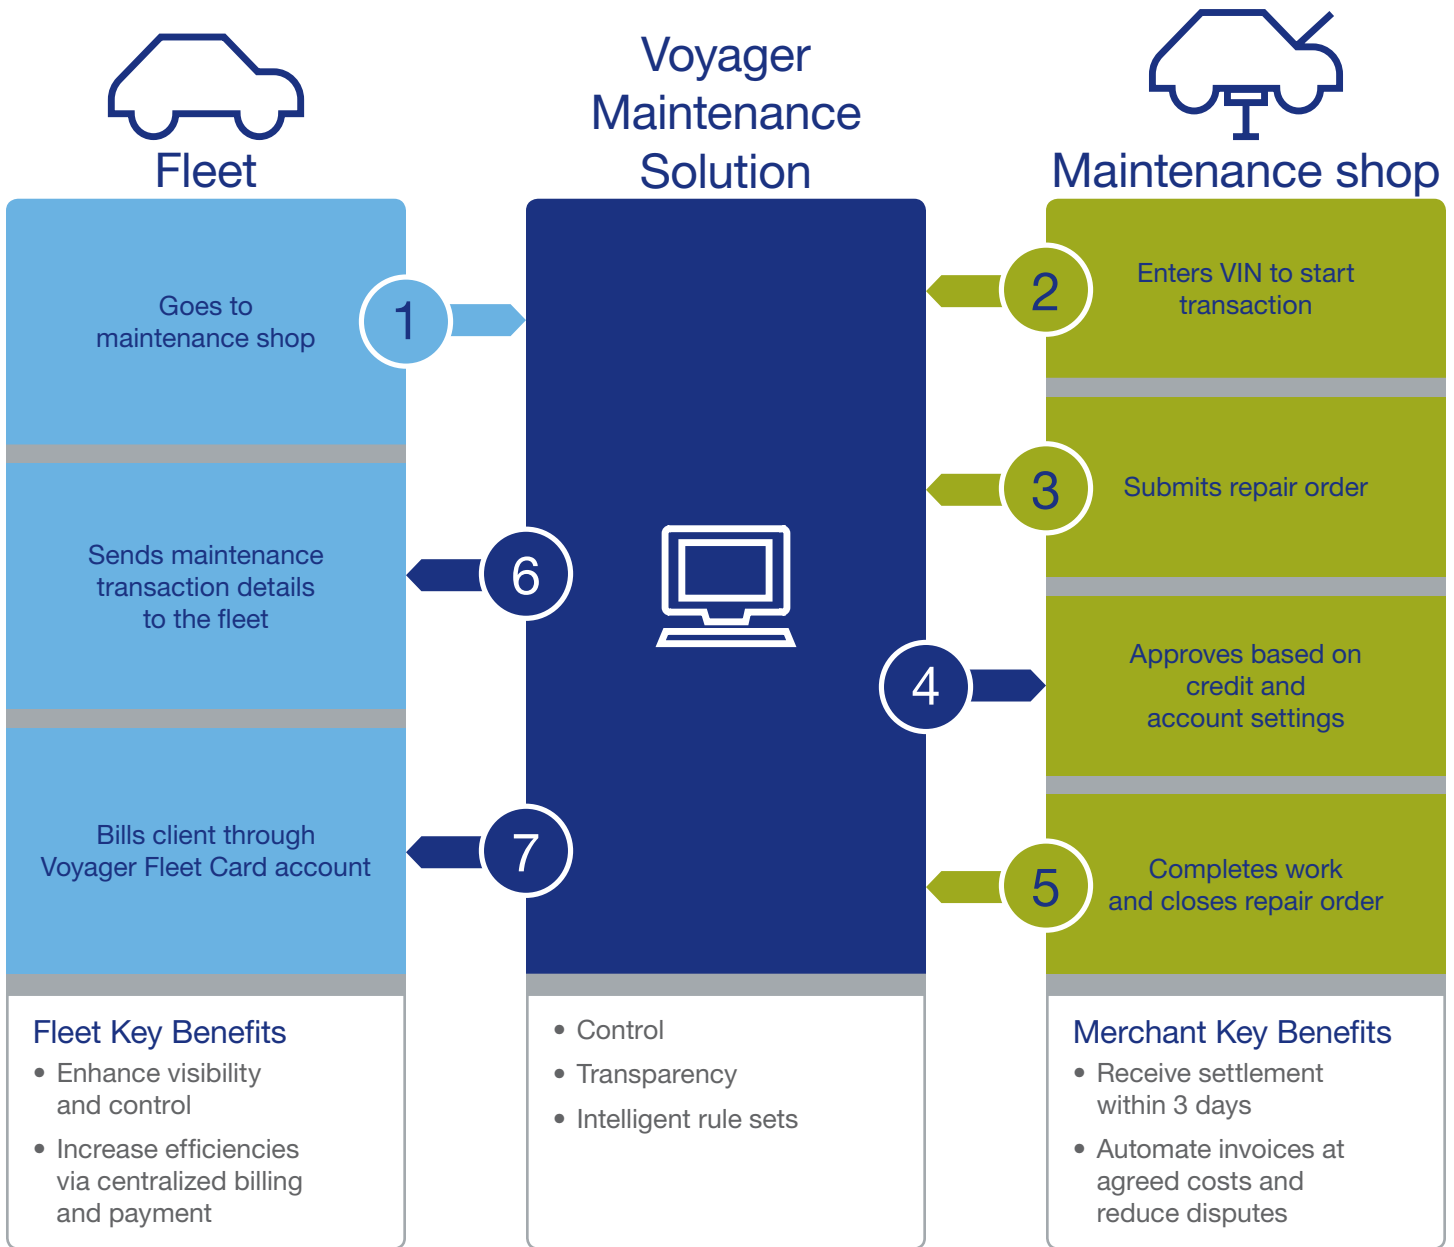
Fleet

Voyager Maintenance Solution

Maintenance shop

Goes to maintenance shop

1

2

Enters VIN to start transaction

3

Submits repair order

Sends maintenance transaction details to the fleet

6

4

Approves based on credit and account settings

Bills client through Voyager Fleet Card account

7

5

Completes work and closes repair order

Fleet Key Benefits
• Enhance visibility and control
• Increase efficiencies via centralized billing and payment

• Control
• Transparency
• Intelligent rule sets

Merchant Key Benefits
• Receive settlement within 3 days
• Automate invoices at agreed costs and reduce disputes